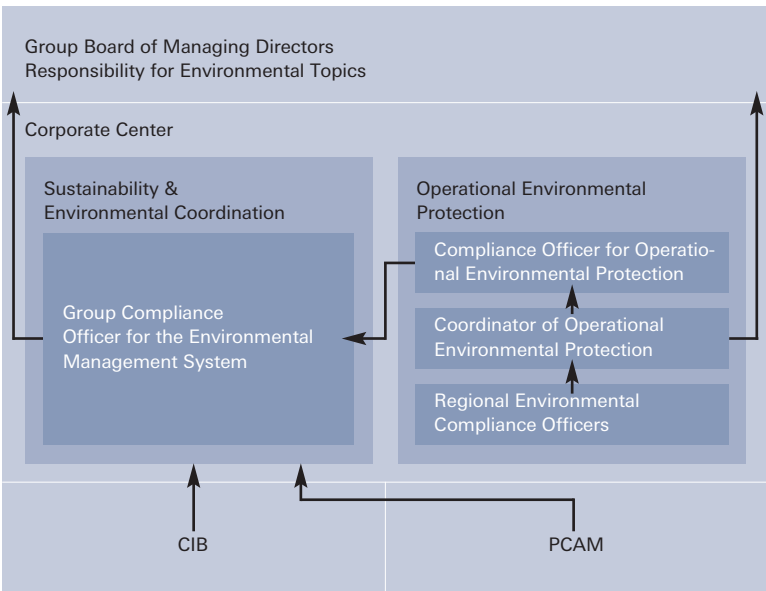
Group Board of Managing Directors
Responsibility for Environmental Topics

Corporate Center

Sustainability & Environmental Coordination

Group Compliance Officer for the Environmental Management System

Operational Environmental Protection

Compliance Officer for Operational Environmental Protection

Coordinator of Operational Environmental Protection

Regional Environmental Compliance Officers

CIB

PCAM